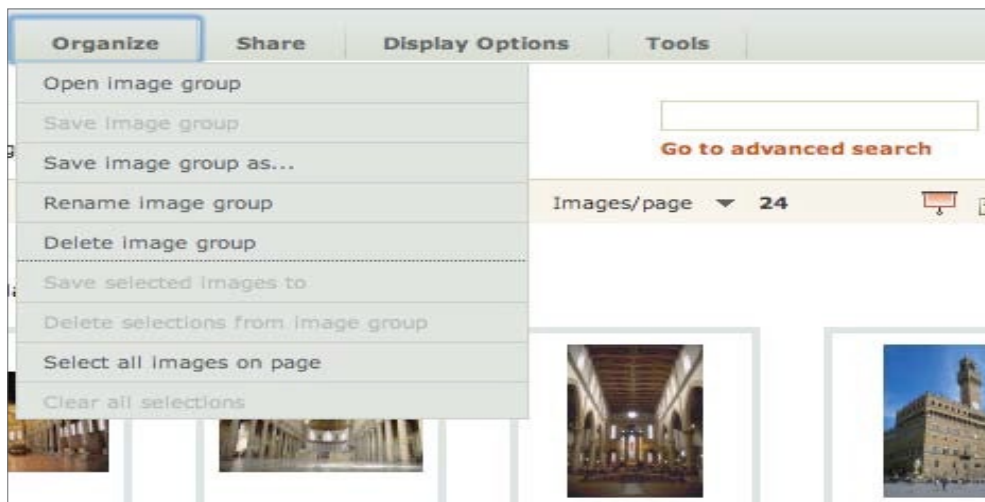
Organize | Share | Display Options | Tools

Open image group
Save image group
Save image group as...
Rename image group
Delete image group
Save selected images to
Delete selections from image group
Select all images on page
Clear all selections

Go to advanced search

Images/page 24